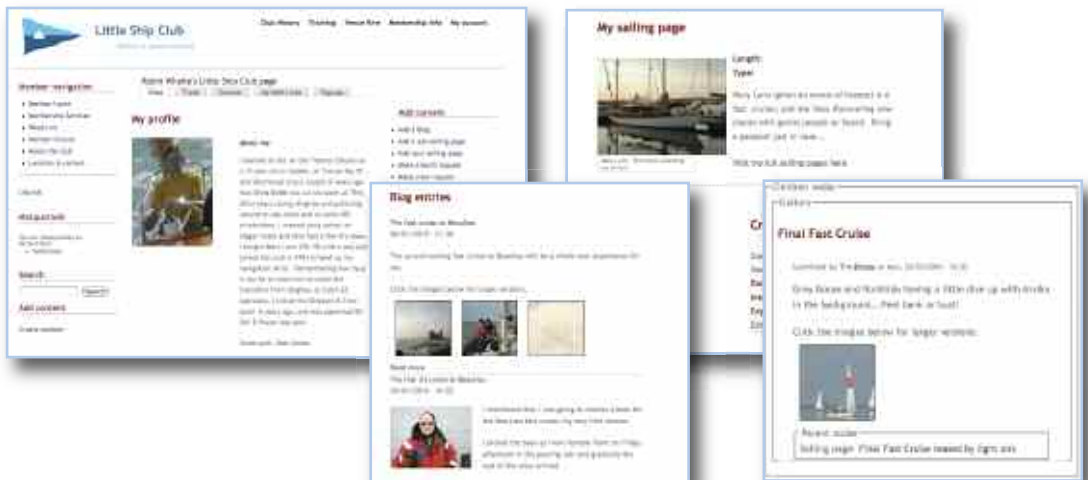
Little Ship Club

Club History | Training | Venue Hire | Membership Info | My account

Member navigation
- Member Forum
- Membership Services
- Meals out
- Member Groups
- About the Club
- Locations & contact

Log out

Robin Wraite's Little Ship Club page

My profile

About me

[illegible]

Search

Add content

Add content
- Add a blog
- Add a sail sailing page
- Add your sailing page
- Make a berth request
- Make crew request

My sailing page

Length:
Type:

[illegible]

Visit my full sailing pages here

Blog entries

The Fast cruise to Beaulieu
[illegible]

The second sailing Fast Cruise to Beaulieu with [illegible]

Click the images below for larger versions.

Read more
The Fast Cruise to Beaulieu

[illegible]

Content media
Gallery

Final Fast Cruise

Submitted by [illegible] on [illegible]

Grey Goose and Northside having a little dice up with Arabs in the background... Next bank or bust!

Click the images below for larger versions.

Parent node
Sailing page: Final Fast Cruise viewed by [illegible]